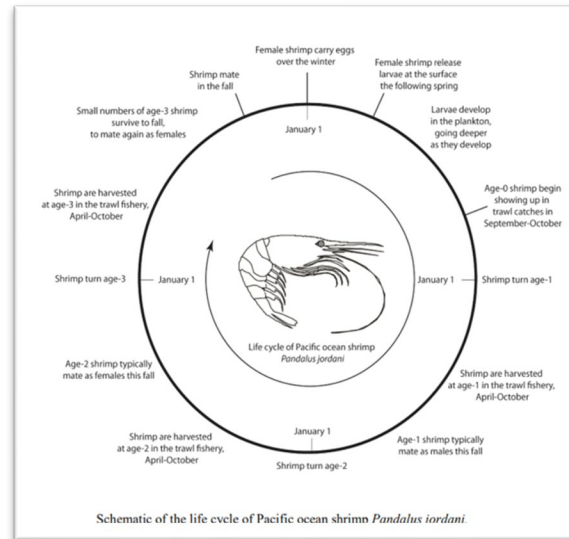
Female shrimp carry eggs over the winter

Female shrimp release larvae at the surface the following spring

Shrimp mate in the fall

Small numbers of age-3 shrimp survive to fall, to mate again as females

January 1

Larvae develop in the plankton, going deeper as they develop

Age-0 shrimp begin showing up in trawl catches in September-October

Shrimp are harvested at age-3 in the trawl fishery, April-October

Shrimp turn age-3

January 1

January 1

Shrimp turn age-1

Life cycle of Pacific ocean shrimp *Pandalus jordani*

Age-2 shrimp typically mate as females this fall

Shrimp are harvested at age-1 in the trawl fishery, April-October

January 1

Shrimp are harvested at age-2 in the trawl fishery, April-October

Shrimp turn age-2

Age-1 shrimp typically mate as males this fall

Schematic of the life cycle of Pacific ocean shrimp *Pandalus jordani*.